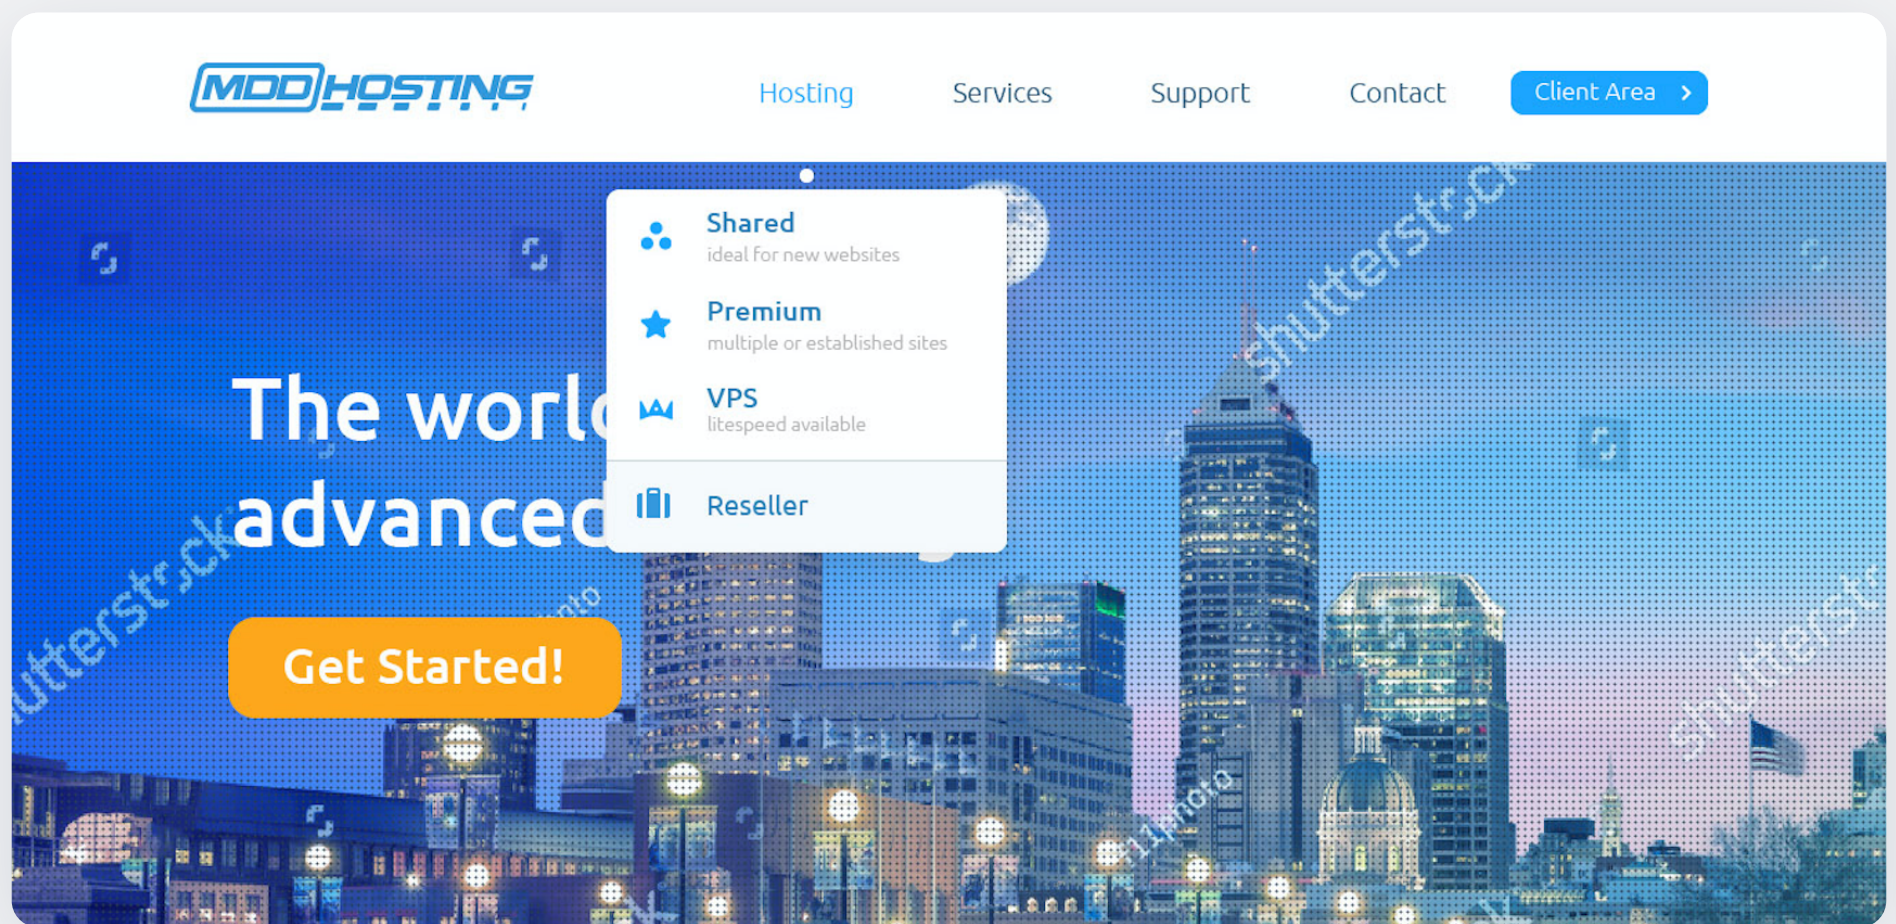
MDDHOSTING

Hosting Services Support Contact Client Area

Shared
ideal for new websites

Premium
multiple or established sites

VPS
litespeed available

Reseller

The worl
advanced

Get Started!

shutterstock
shutterstock
shutterstock